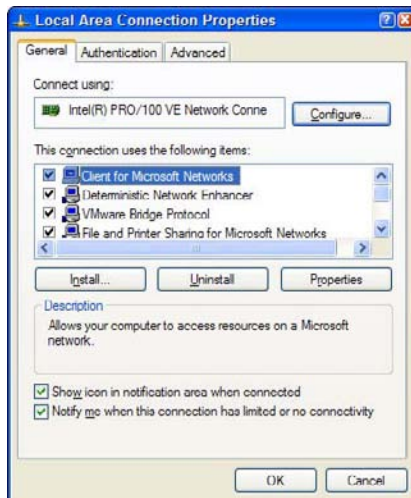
Local Area Connection Properties

General | Authentication | Advanced

Connect using:

Intel(R) PRO/100 VE Network Conne

Configure...

This connection uses the following items:

Client for Microsoft Networks
Deterministic Network Enhancer
VMware Bridge Protocol
File and Printer Sharing for Microsoft Networks

Install... | Uninstall | Properties

Description

Allows your computer to access resources on a Microsoft network.

Show icon in notification area when connected
Notify me when this connection has limited or no connectivity

OK | Cancel